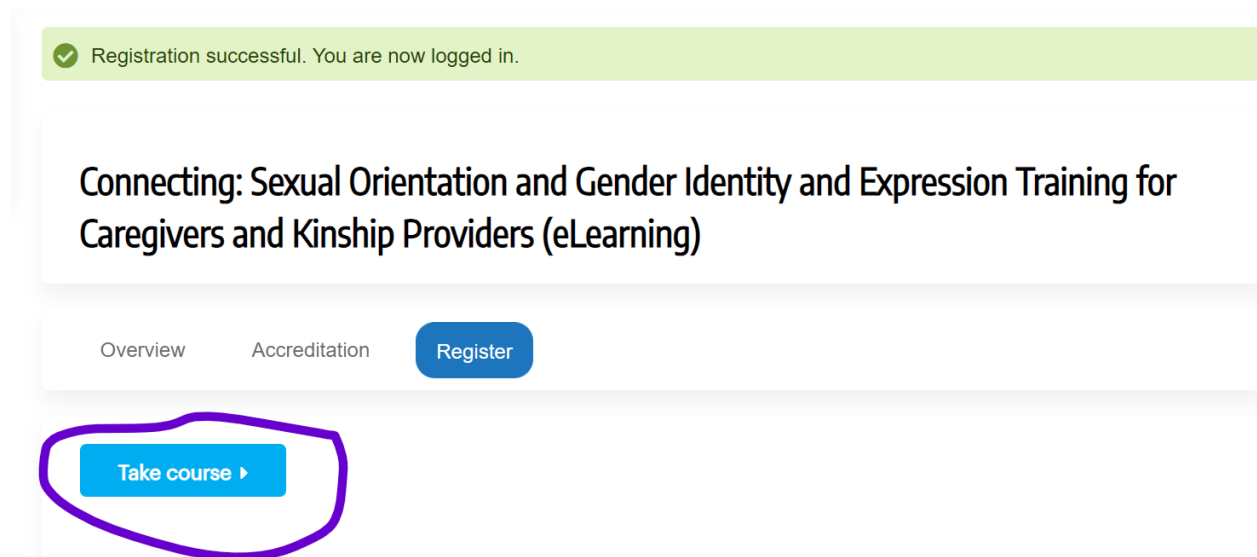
Registration successful. You are now logged in.

Connecting: Sexual Orientation and Gender Identity and Expression Training for Caregivers and Kinship Providers (eLearning)

Overview Accreditation Register

Take course ▸